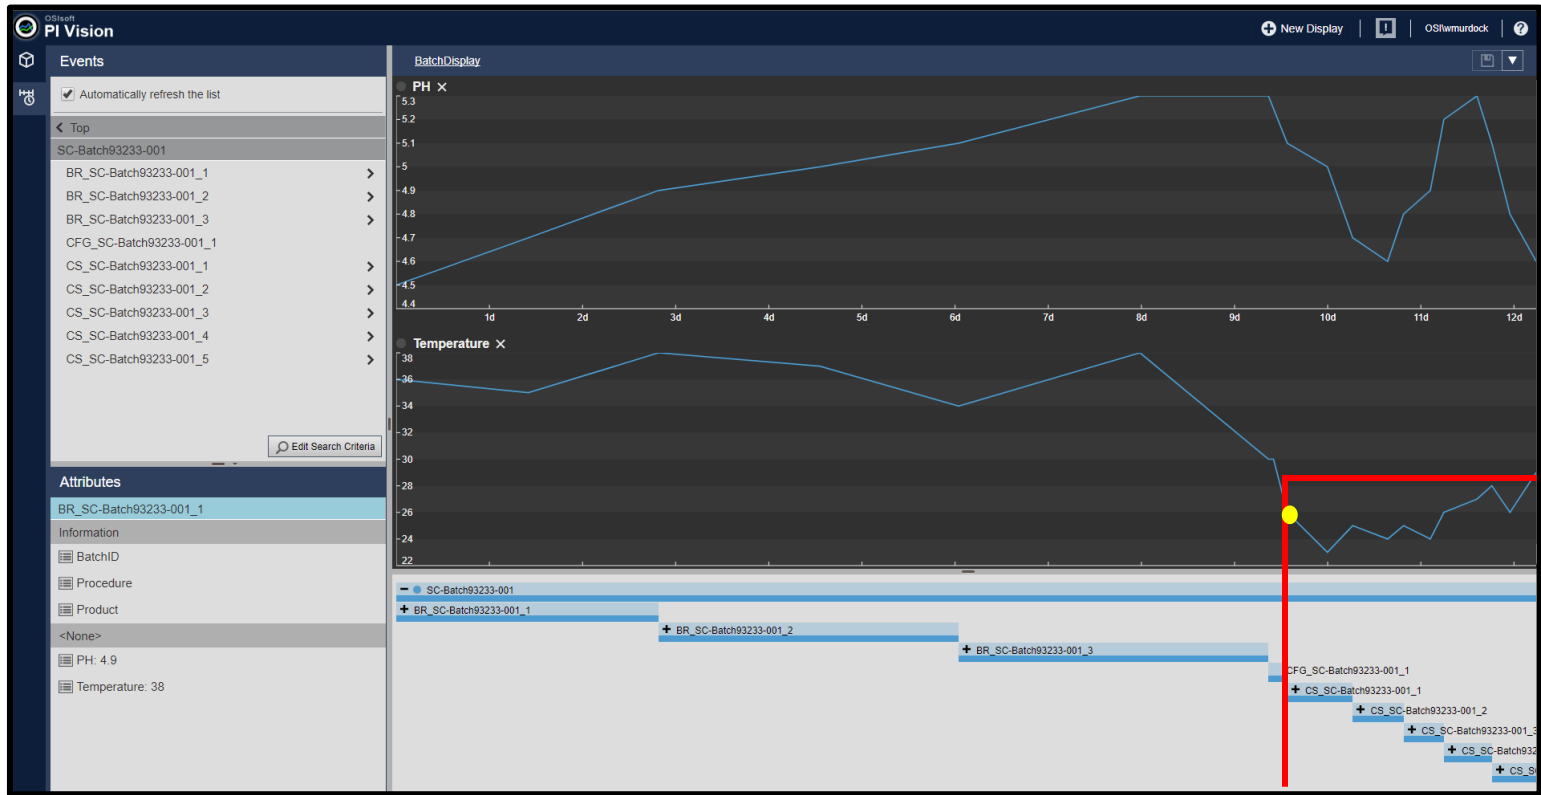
OSIsoft
PI Vision

New Display | OSI\wmurdock | ?

Events

Automatically refresh the list

Top
SC-Batch93233-001
BR_SC-Batch93233-001_1
BR_SC-Batch93233-001_2
BR_SC-Batch93233-001_3
CFG_SC-Batch93233-001_1
CS_SC-Batch93233-001_1
CS_SC-Batch93233-001_2
CS_SC-Batch93233-001_3
CS_SC-Batch93233-001_4
CS_SC-Batch93233-001_5

Edit Search Criteria

Attributes
BR_SC-Batch93233-001_1
Information
BatchID
Procedure
Product
<None>
PH: 4.9
Temperature: 38

BatchDisplay

PH ×
5.3
5.2
5.1
5
4.9
4.8
4.7
4.6
4.5
4.4
1d 2d 3d 4d 5d 6d 7d 8d 9d 10d 11d 12d

Temperature ×
38
36
34
32
30
28
26
24
22

SC-Batch93233-001
BR_SC-Batch93233-001_1
BR_SC-Batch93233-001_2
BR_SC-Batch93233-001_3
CFG_SC-Batch93233-001_1
CS_SC-Batch93233-001_1
CS_SC-Batch93233-001_2
CS_SC-Batch93233-001_3
CS_SC-Batch932
CS_S